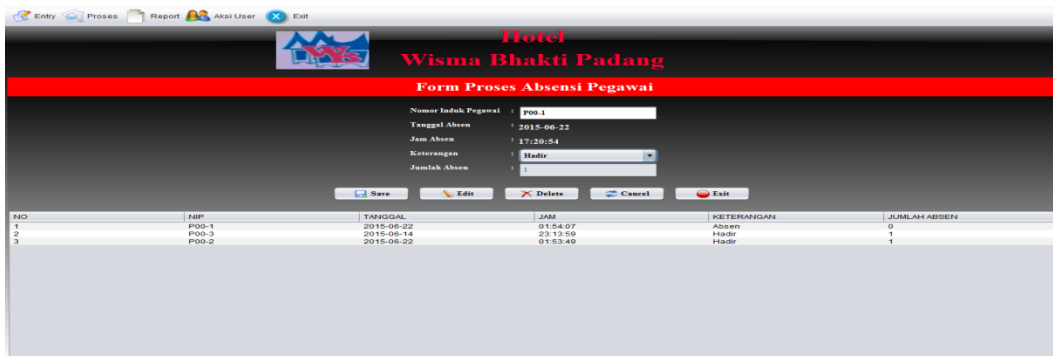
Entry Proses Report Aksi User Exit

Hotel
Wisma Bhakti Padang

Form Proses Absensi Pegawai

Nomor Induk Pegawai : P00-1
Tanggal Absen : 2015-06-22
Jam Absen : 17:20:54
Keterangan : Hadir
Jumlah Absen : 1

Save Edit Delete Cancel Exit

| NO | NIP | TANGGAL | JAM | KETERANGAN | JUMLAH ABSEN |
|---|---|---|---|---|---|
| 1 | P00-1 | 2015-06-22 | 01:54:07 | Absen | 0 |
| 2 | P00-3 | 2015-06-14 | 23:13:59 | Hadir | 1 |
| 3 | P00-2 | 2015-06-22 | 01:53:49 | Hadir | 1 |